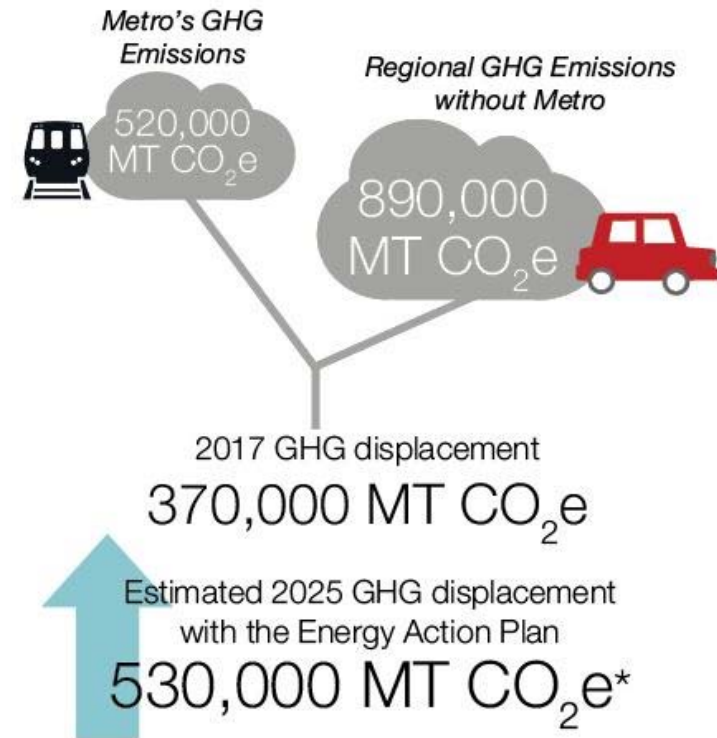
Metro's GHG Emissions

520,000 MT $CO_2e$

Regional GHG Emissions without Metro

890,000 MT $CO_2e$

2017 GHG displacement

370,000 MT $CO_2e$

Estimated 2025 GHG displacement with the Energy Action Plan

530,000 MT $CO_2e$*